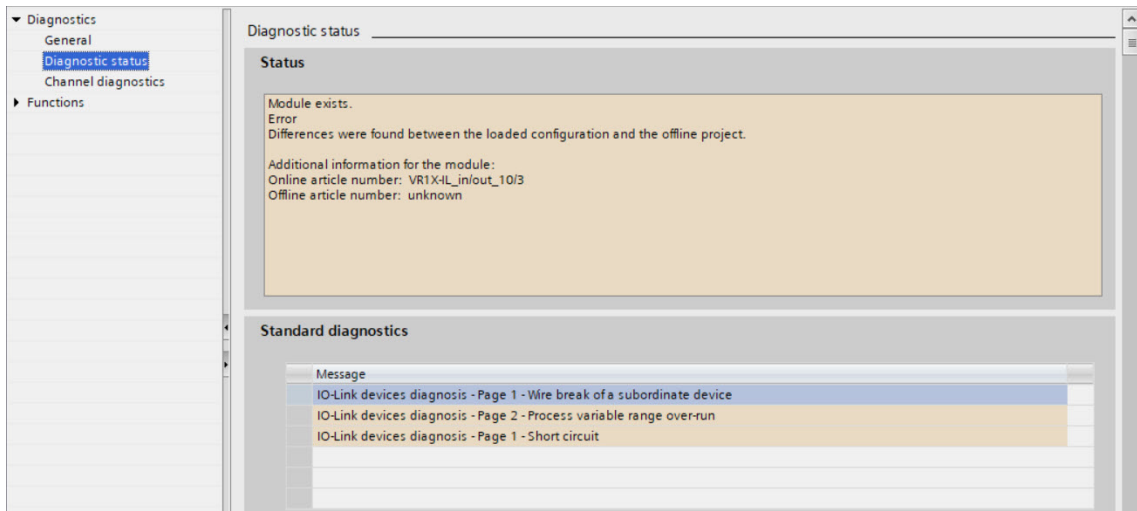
▾ Diagnostics
General
Diagnostic status
Channel diagnostics
▸ Functions

Diagnostic status

Status

Module exists.
Error
Differences were found between the loaded configuration and the offline project.

Additional information for the module:
Online article number: VR1X-IL_in/out_10/3
Offline article number: unknown

Standard diagnostics

| Message |
|---|
| IO-Link devices diagnosis - Page 1 - Wire break of a subordinate device |
| IO-Link devices diagnosis - Page 2 - Process variable range over-run |
| IO-Link devices diagnosis - Page 1 - Short circuit |